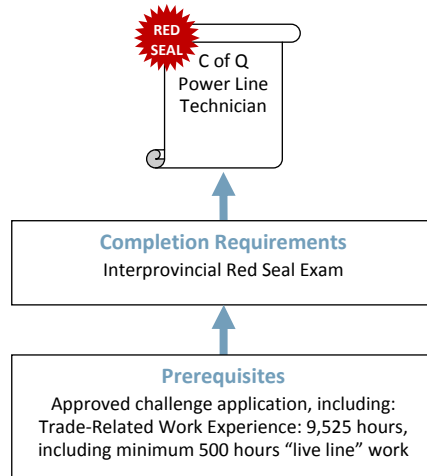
RED SEAL

C of Q
Power Line
Technician

Completion Requirements
Interprovincial Red Seal Exam

Prerequisites
Approved challenge application, including:
Trade-Related Work Experience: 9,525 hours, including minimum 500 hours “live line” work